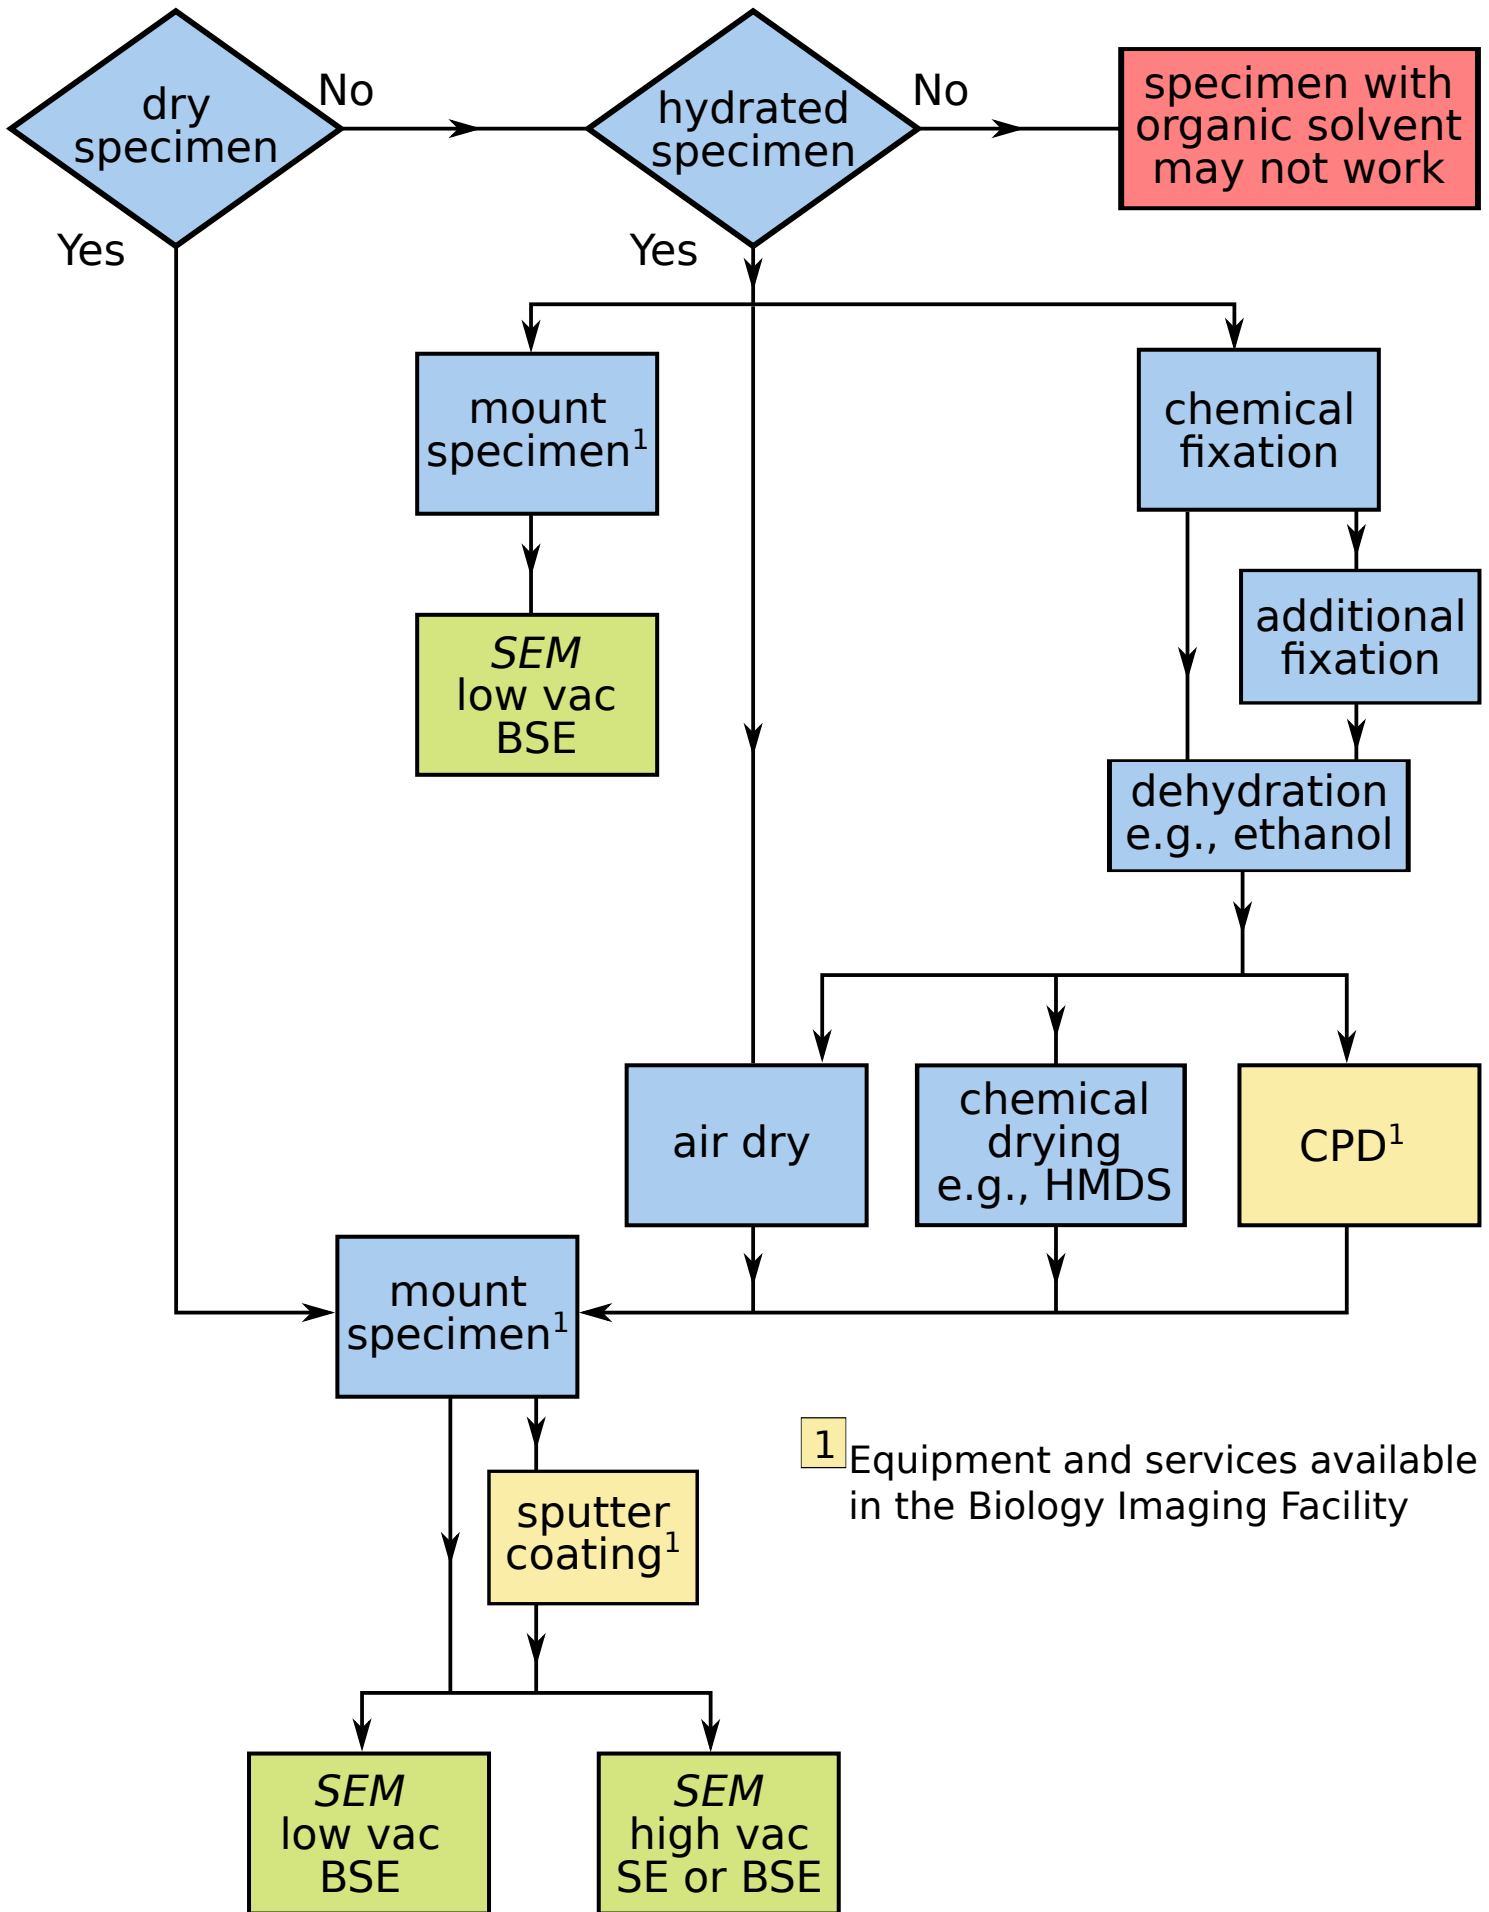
dry specimen

No

hydrated specimen

No

specimen with organic solvent may not work

Yes

Yes

mount specimen$^1$

chemical fixation

SEM low vac BSE

additional fixation

dehydration e.g., ethanol

air dry

chemical drying e.g., HMDS

CPD$^1$

mount specimen$^1$

1 Equipment and services available in the Biology Imaging Facility

sputter coating$^1$

SEM low vac BSE

SEM high vac SE or BSE